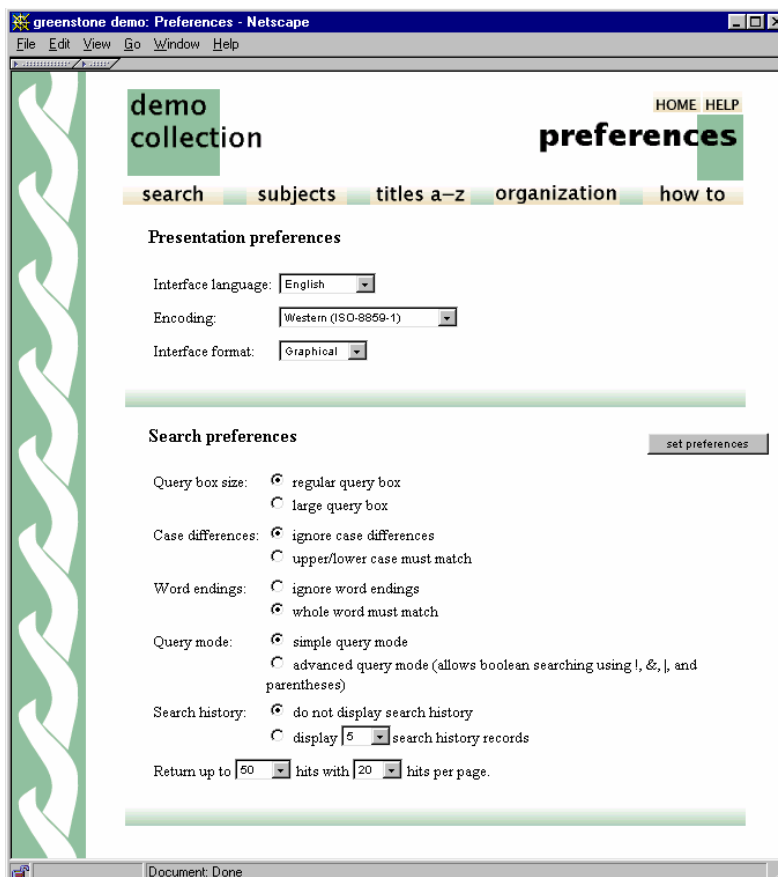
greenstone demo: Preferences - Netscape

File Edit View Go Window Help

demo collection

HOME HELP

preferences

search subjects titles a–z organization how to

Presentation preferences

Interface language: English

Encoding: Western (ISO-8859-1)

Interface format: Graphical

Search preferences

set preferences

Query box size: regular query box
large query box

Case differences: ignore case differences
upper/lower case must match

Word endings: ignore word endings
whole word must match

Query mode: simple query mode
advanced query mode (allows boolean searching using !, &, |, and parentheses)

Search history: do not display search history
display 5 search history records

Return up to 50 hits with 20 hits per page.

Document: Done